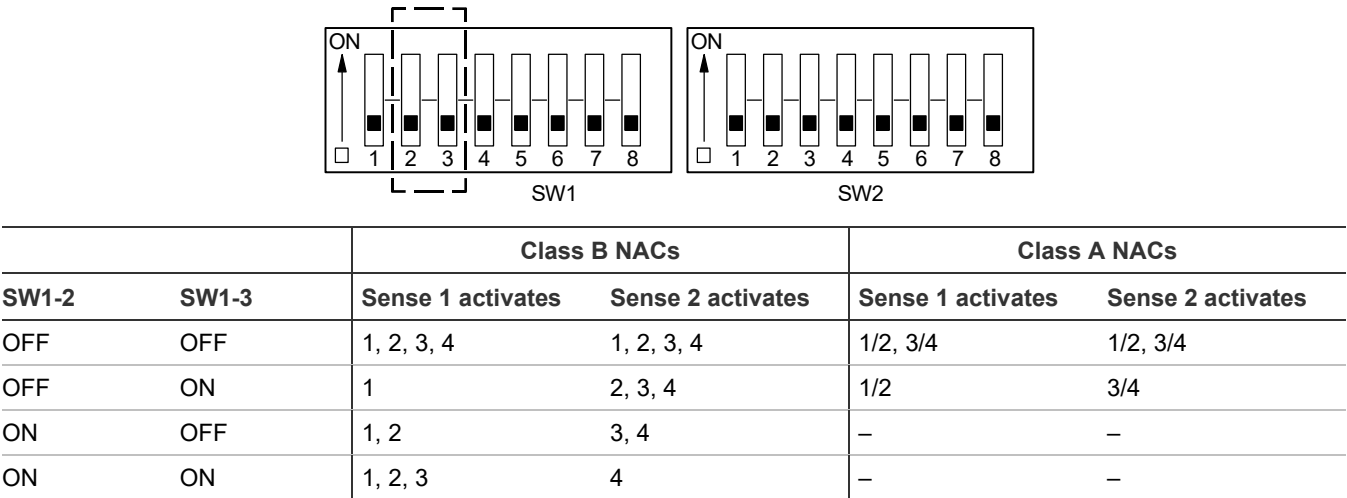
ON
1 2 3 4 5 6 7 8
SW1

ON
1 2 3 4 5 6 7 8
SW2

| | | Class B NACs | | Class A NACs | |
|---|---|---|---|---|---|
| SW1-2 | SW1-3 | Sense 1 activates | Sense 2 activates | Sense 1 activates | Sense 2 activates |
| OFF | OFF | 1, 2, 3, 4 | 1, 2, 3, 4 | 1/2, 3/4 | 1/2, 3/4 |
| OFF | ON | 1 | 2, 3, 4 | 1/2 | 3/4 |
| ON | OFF | 1, 2 | 3, 4 | – | – |
| ON | ON | 1, 2, 3 | 4 | – | – |